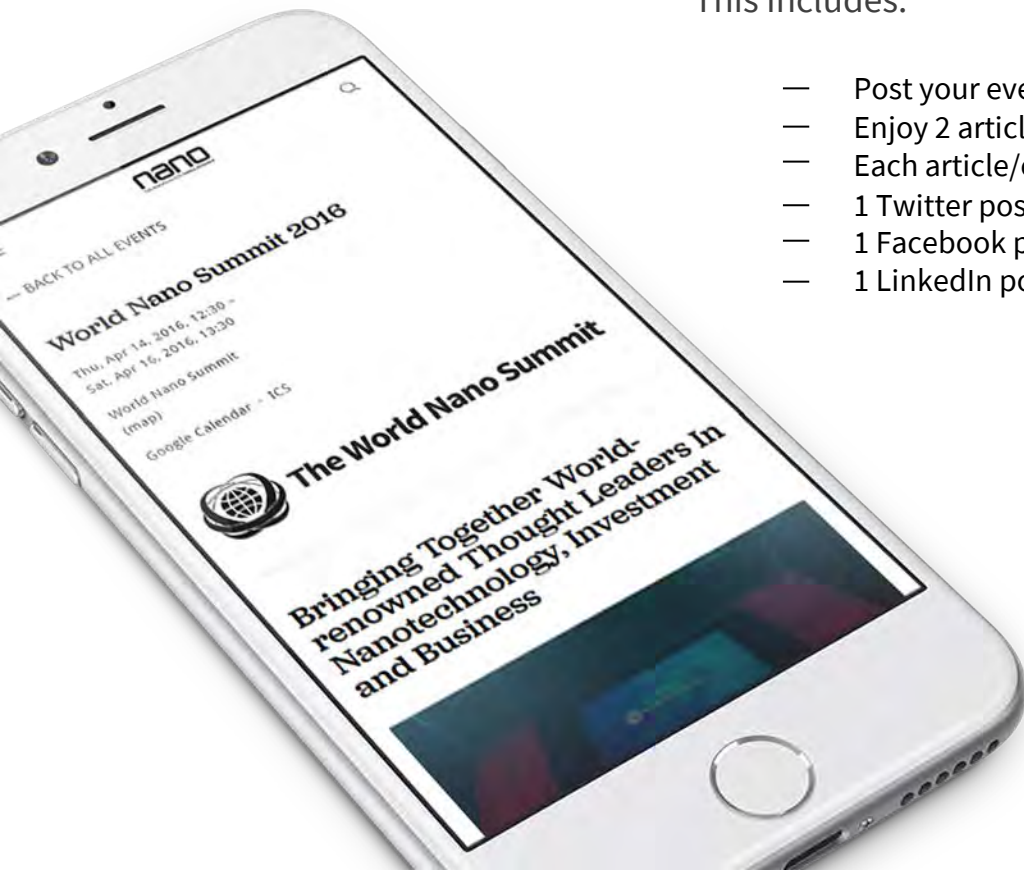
This includes:

— Post your eve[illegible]
— Enjoy 2 articl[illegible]
— Each article/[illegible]
— 1 Twitter pos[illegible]
— 1 Facebook p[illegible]
— 1 LinkedIn po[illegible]

nano

← BACK TO ALL EVENTS

World Nano Summit 2016

Thu, Apr 14, 2016, 12:30 – Sat, Apr 16, 2016, 13:30

World Nano Summit (map)

Google Calendar · ICS

The World Nano Summit

Bringing Together World-renowned Thought Leaders In Nanotechnology, Investment and Business